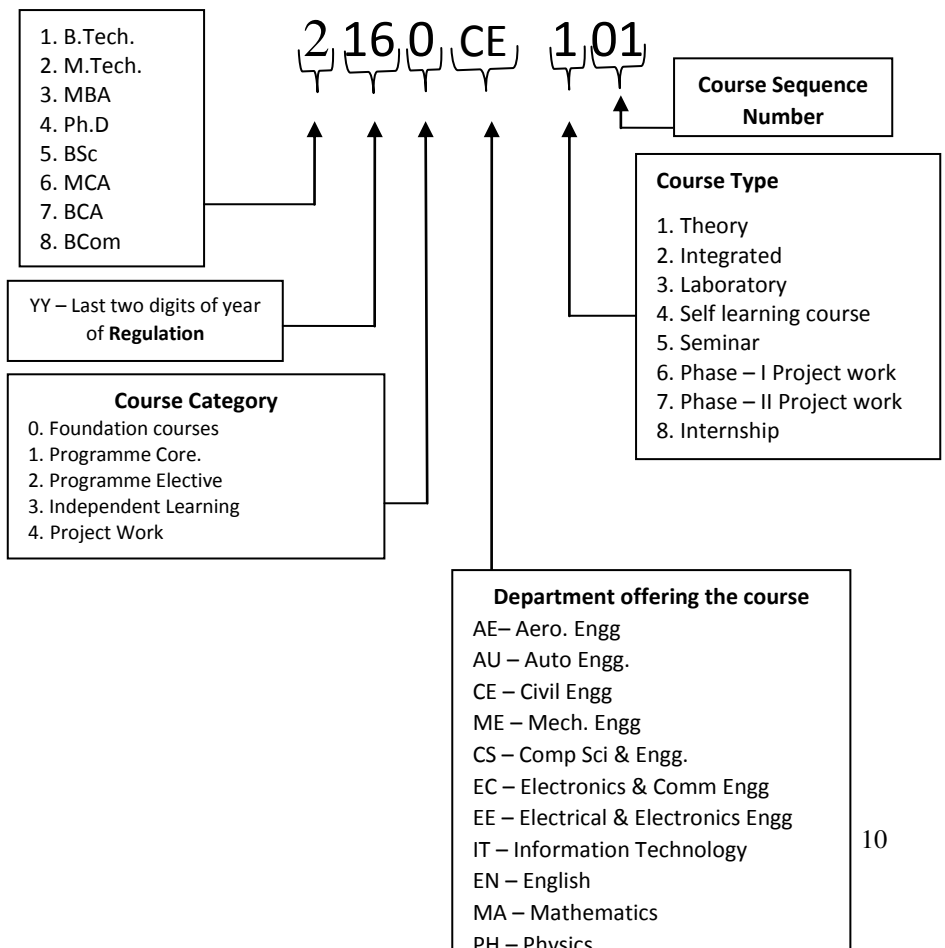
2 16 0 CE 1 01

1. B.Tech.
2. M.Tech.
3. MBA
4. Ph.D
5. BSc
6. MCA
7. BCA
8. BCom

Course Sequence Number

Course Type

1. Theory
2. Integrated
3. Laboratory
4. Self learning course
5. Seminar
6. Phase – I Project work
7. Phase – II Project work
8. Internship

YY – Last two digits of year of **Regulation**

**Course Category**
0. Foundation courses
1. Programme Core.
2. Programme Elective
3. Independent Learning
4. Project Work

**Department offering the course**
AE– Aero. Engg
AU – Auto Engg.
CE – Civil Engg
ME – Mech. Engg
CS – Comp Sci & Engg.
EC – Electronics & Comm Engg
EE – Electrical & Electronics Engg
IT – Information Technology
EN – English
MA – Mathematics
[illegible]

10